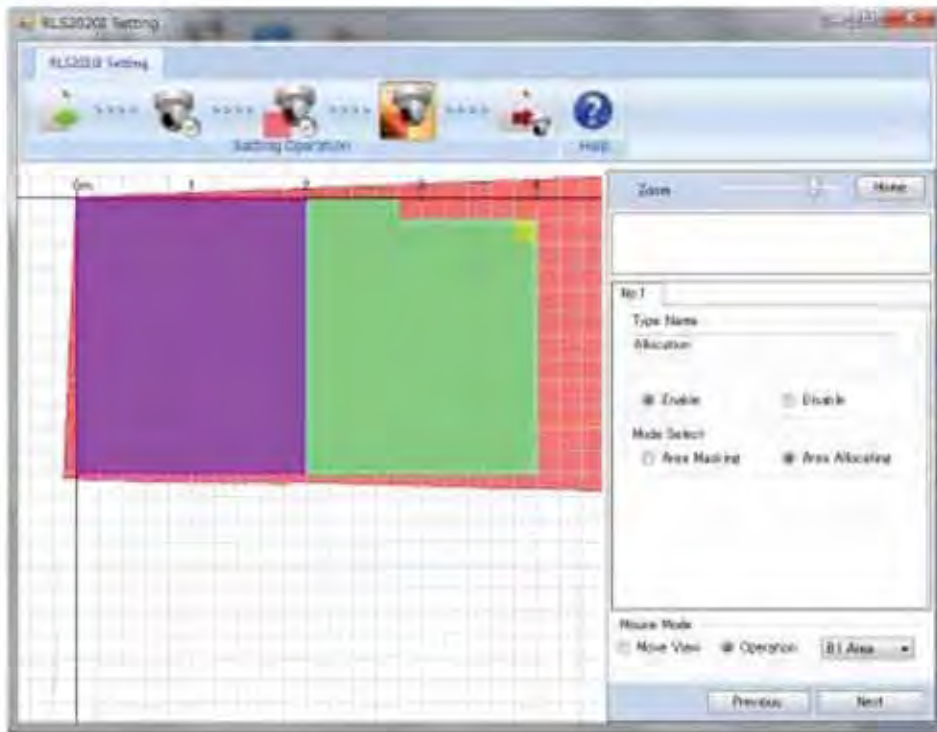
RLS2020 Setting

RLS2020 Setting

Setting Operation

Help

0m 1 2 3 4

Zoom

Home

No 1

Type Name

Allocation

Enable

Disable

Mode Select

Area Masking

Area Allocating

Mouse Mode

Move View

Operation

B1 Area

Previous

Next